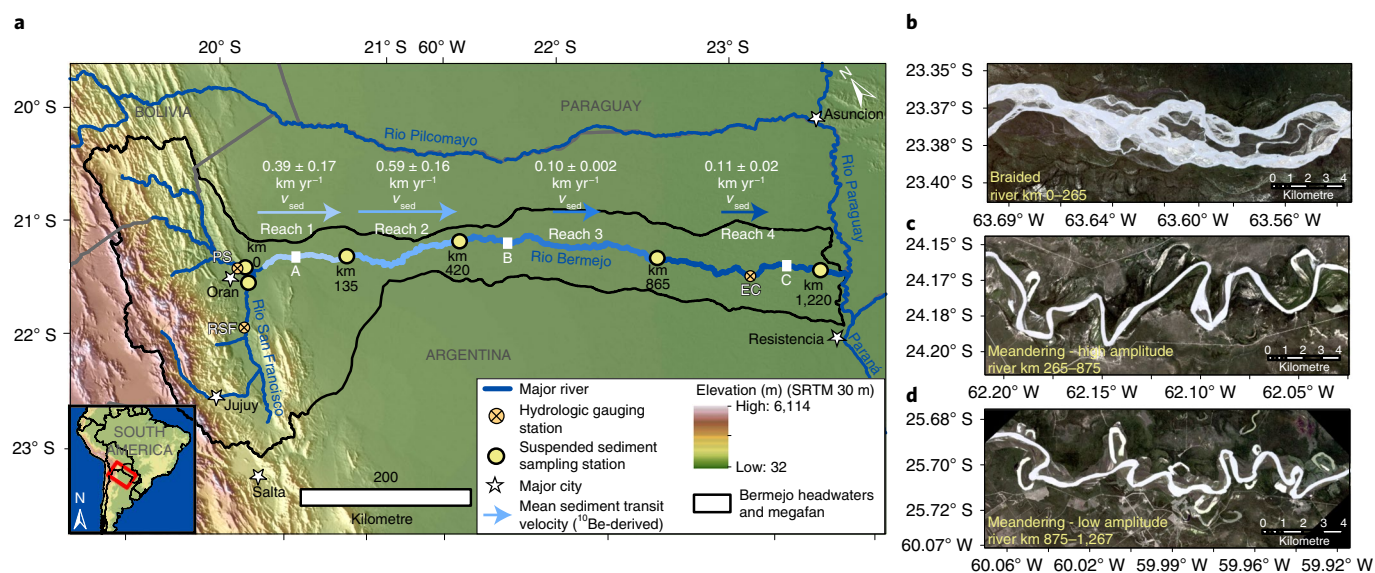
a

20° S 21° S 60° W 22° S 23° S

20° S
21° S
22° S
23° S

N

BOLIVIA
PARAGUAY
Asuncion
Rio Pilcomayo
Rio Paraguay

$0.39 \pm 0.17$ km yr$^{-1}$ $v_{sed}$
$0.59 \pm 0.16$ km yr$^{-1}$ $v_{sed}$
$0.10 \pm 0.002$ km yr$^{-1}$ $v_{sed}$
$0.11 \pm 0.02$ km yr$^{-1}$ $v_{sed}$

Reach 1
Reach 2
Reach 3
Reach 4

PS
km 0
Oran
A
km 135
km 420
B
Rio Bermejo
km 865
EC
C
km 1,220
RSF
Rio San Francisco
ARGENTINA
Resistencia
Paraná
Jujuy
Salta
SOUTH AMERICA
N

200
Kilometre

Major river
Hydrologic gauging station
Suspended sediment sampling station
Major city
Mean sediment transit velocity ($^{10}$Be-derived)

Elevation (m) (SRTM 30 m)
High: 6,114
Low: 32
Bermejo headwaters and megafan

b
23.35° S
23.37° S
23.38° S
23.40° S
Braided river km 0–265
0 1 2 3 4 Kilometre
63.69° W 63.64° W 63.60° W 63.56° W

c
24.15° S
24.17° S
24.18° S
24.20° S
Meandering - high amplitude river km 265–875
0 1 2 3 4 Kilometre
62.20° W 62.15° W 62.10° W 62.05° W

d
25.68° S
25.70° S
25.72° S
60.07° W
Meandering - low amplitude river km 875–1,267
0 1 2 3 4 Kilometre
60.06° W 60.02° W 59.99° W 59.96° W 59.92° W